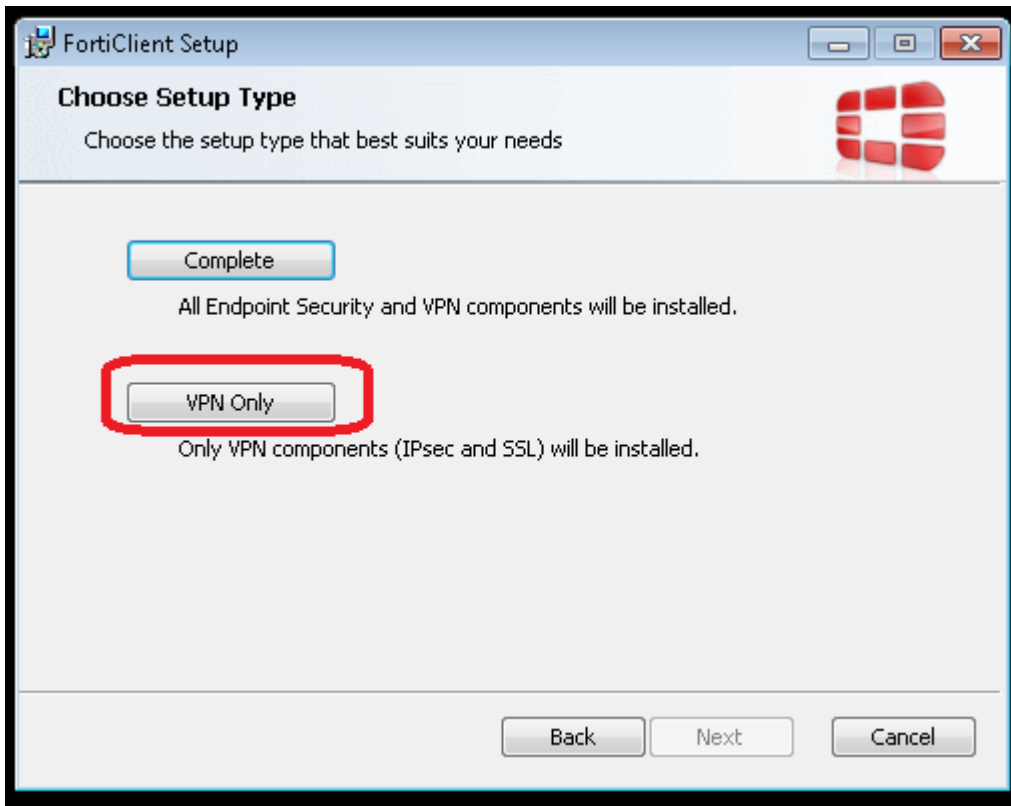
FortiClient Setup

Choose Setup Type

Choose the setup type that best suits your needs

Complete

All Endpoint Security and VPN components will be installed.

VPN Only

Only VPN components (IPsec and SSL) will be installed.

Back Next Cancel